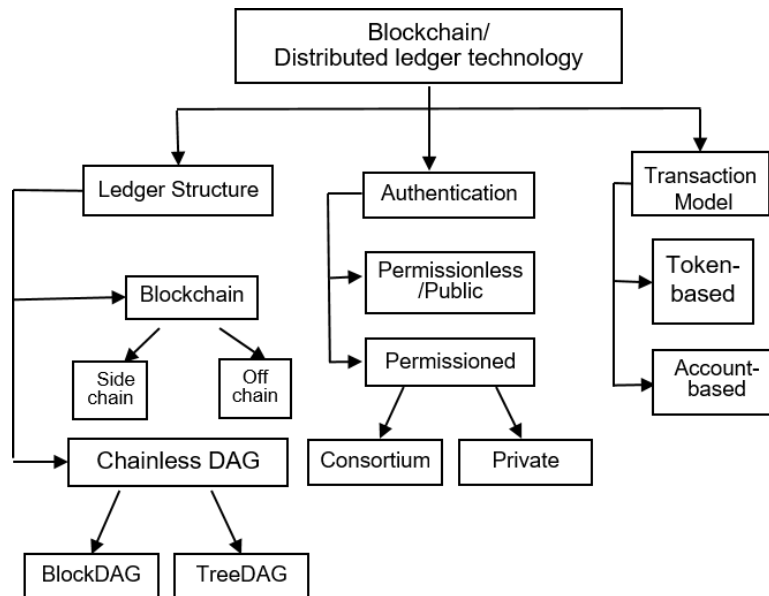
Blockchain/
Distributed ledger technology

Ledger Structure

Blockchain

Side chain

Off chain

Chainless DAG

BlockDAG

TreeDAG

Authentication

Permissionless /Public

Permissioned

Consortium

Private

Transaction Model

Token-based

Account-based